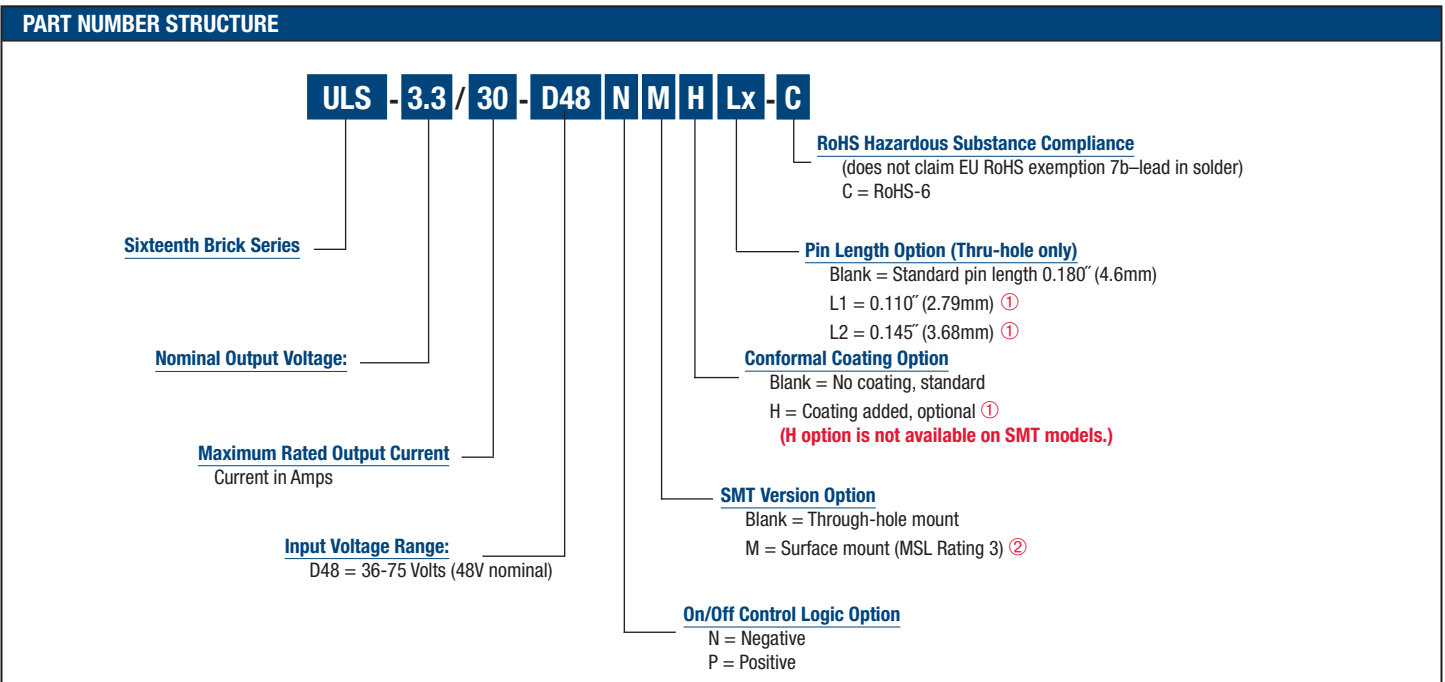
PART NUMBER STRUCTURE

ULS - 3.3 / 30 - D48 N M H Lx - C

RoHS Hazardous Substance Compliance
(does not claim EU RoHS exemption 7b–lead in solder)
C = RoHS-6

Sixteenth Brick Series

Pin Length Option (Thru-hole only)
Blank = Standard pin length 0.180˝ (4.6mm)
L1 = 0.110˝ (2.79mm) ①
L2 = 0.145˝ (3.68mm) ①

Nominal Output Voltage:

Conformal Coating Option
Blank = No coating, standard
H = Coating added, optional ①
(H option is not available on SMT models.)

Maximum Rated Output Current
Current in Amps

SMT Version Option
Blank = Through-hole mount
M = Surface mount (MSL Rating 3) ②

Input Voltage Range:
D48 = 36-75 Volts (48V nominal)

On/Off Control Logic Option
N = Negative
P = Positive